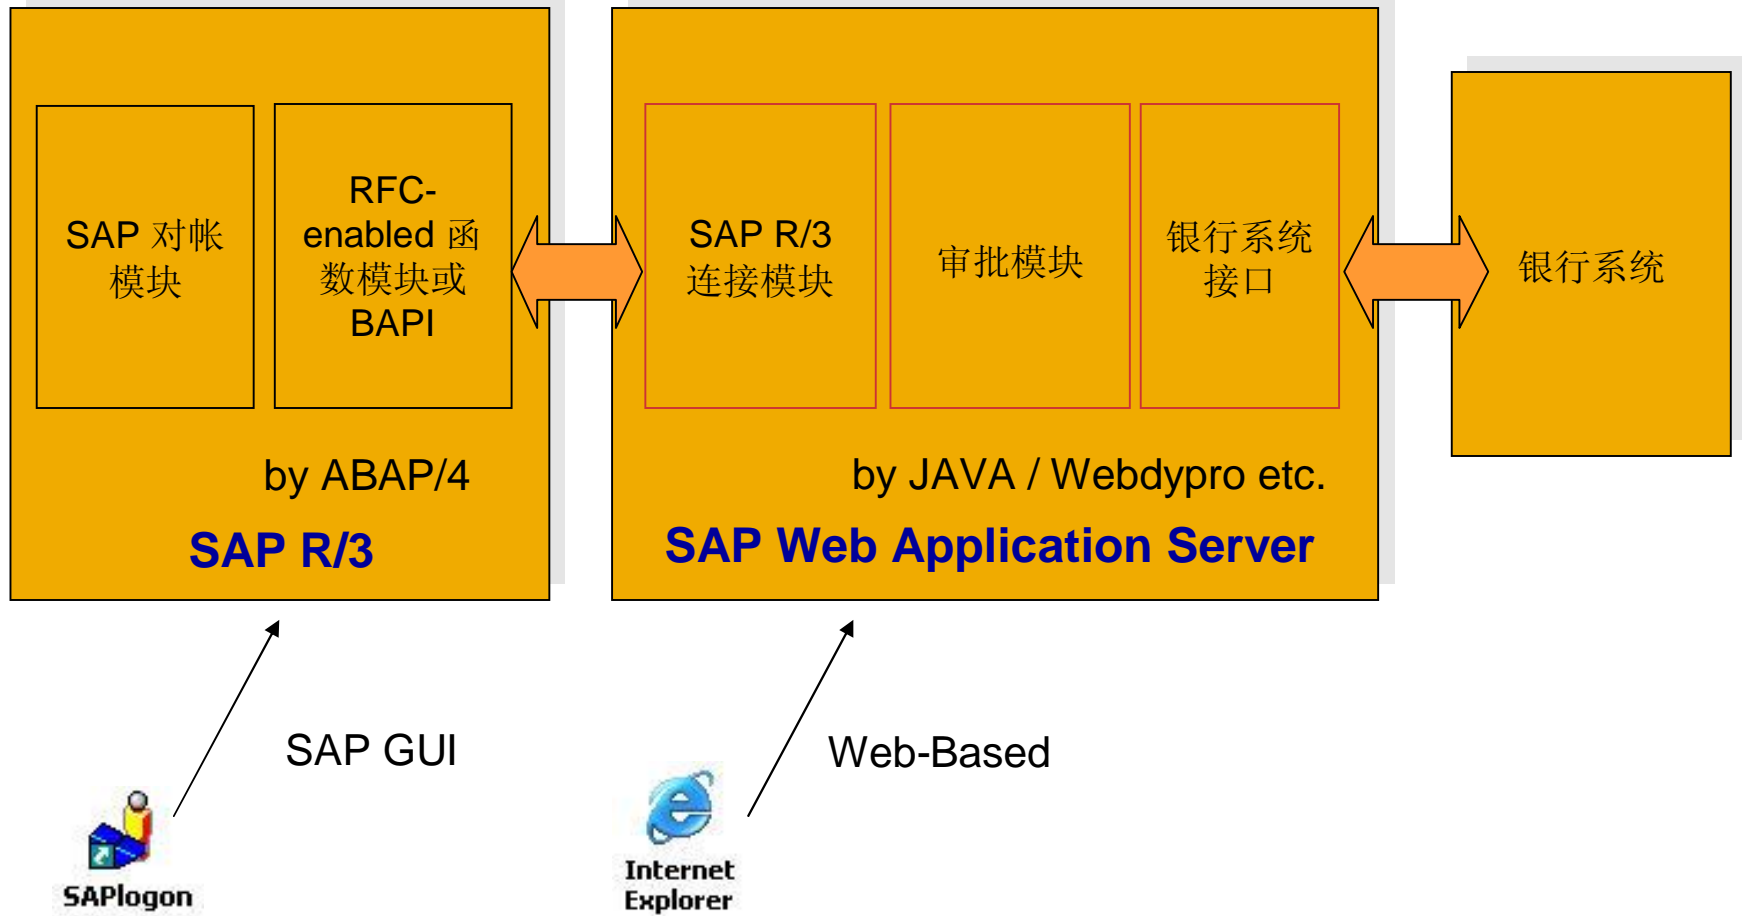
SAP 对帐模块

RFC-enabled 函数模块或 BAPI

by ABAP/4

SAP R/3

SAP R/3 连接模块

审批模块

银行系统接口

by JAVA / Webdypro etc.

SAP Web Application Server

银行系统

SAP GUI

SAPlogon

Web-Based

Internet Explorer